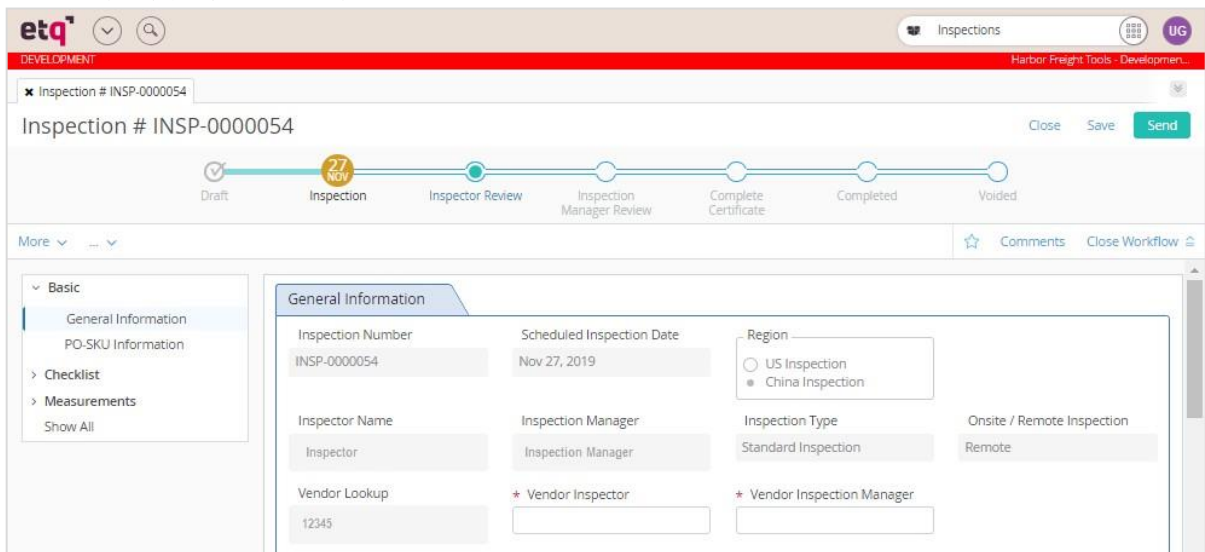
etq

Inspections

UG

DEVELOPMENT

Harbor Freight Tools - Developmen...

Inspection # INSP-0000054

Inspection # INSP-0000054

Close Save Send

Draft

27 NOV
Inspection

Inspector Review

Inspection Manager Review

Complete Certificate

Completed

Voided

More ... 

Comments Close Workflow

Basic
General Information
PO-SKU Information
Checklist
Measurements
Show All

General Information

Inspection Number
INSP-0000054

Scheduled Inspection Date
Nov 27, 2019

Region
US Inspection
China Inspection

Inspector Name
Inspector

Inspection Manager
Inspection Manager

Inspection Type
Standard Inspection

Onsite / Remote Inspection
Remote

Vendor Lookup
12345

* Vendor Inspector

* Vendor Inspection Manager